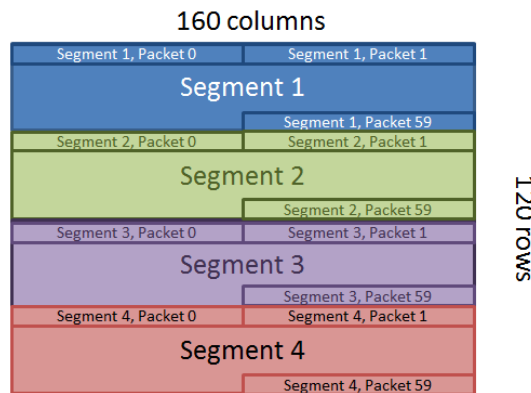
160 columns

Segment 1, Packet 0
Segment 1, Packet 1
Segment 1
Segment 1, Packet 59

Segment 2, Packet 0
Segment 2, Packet 1
Segment 2
Segment 2, Packet 59

Segment 3, Packet 0
Segment 3, Packet 1
Segment 3
Segment 3, Packet 59

Segment 4, Packet 0
Segment 4, Packet 1
Segment 4
Segment 4, Packet 59

120 rows